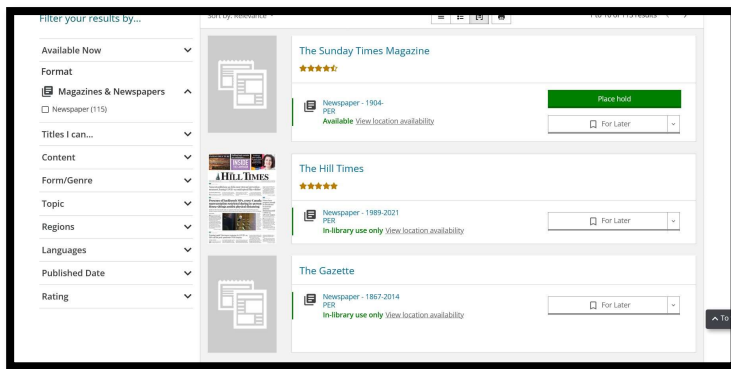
Filter your results by...

Sort by: Relevance

1 to 10 of 115 results

Available Now

Format

Magazines & Newspapers

Newspaper (115)

Titles I can...

Content

Form/Genre

Topic

Regions

Languages

Published Date

Rating

The Sunday Times Magazine

Newspaper - 1904-
PER
Available View location availability

Place hold

For Later

The Hill Times

HILL TIMES

Newspaper - 1989-2021
PER
In-library use only View location availability

For Later

The Gazette

Newspaper - 1867-2014
PER
In-library use only View location availability

For Later

To